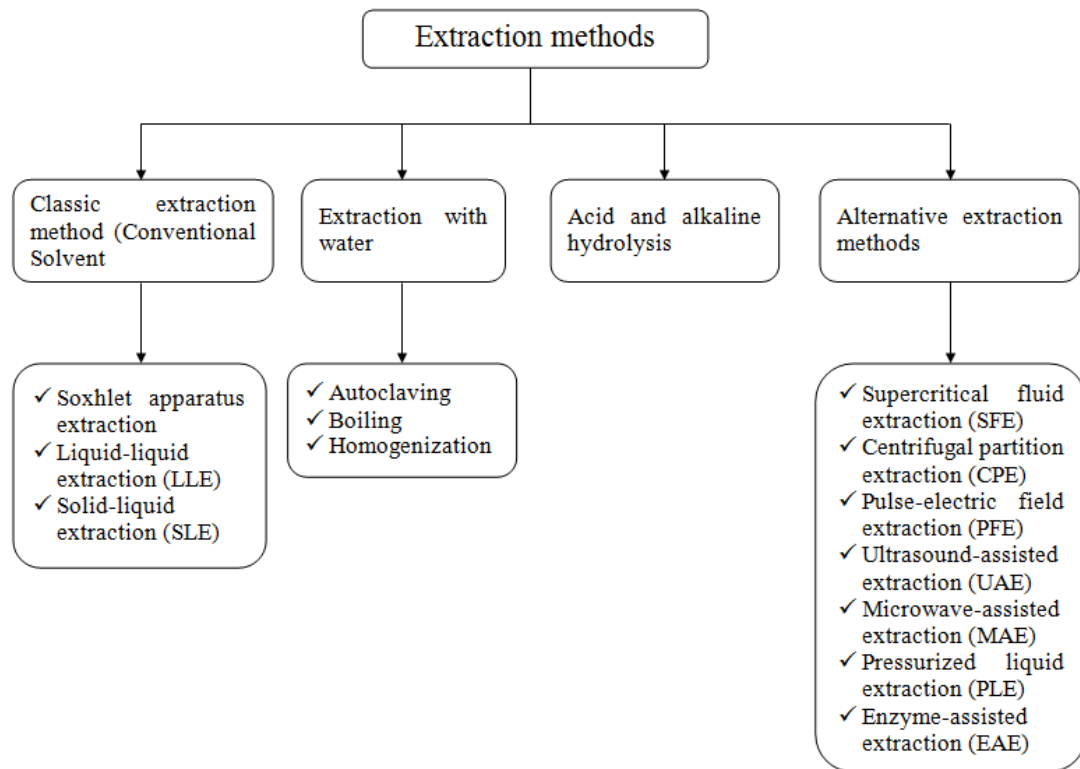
Extraction methods

Classic extraction method (Conventional Solvent

Extraction with water

Acid and alkaline hydrolysis

Alternative extraction methods

✓ Soxhlet apparatus extraction
✓ Liquid-liquid extraction (LLE)
✓ Solid-liquid extraction (SLE)

✓ Autoclaving
✓ Boiling
✓ Homogenization

✓ Supercritical fluid extraction (SFE)
✓ Centrifugal partition extraction (CPE)
✓ Pulse-electric field extraction (PFE)
✓ Ultrasound-assisted extraction (UAE)
✓ Microwave-assisted extraction (MAE)
✓ Pressurized liquid extraction (PLE)
✓ Enzyme-assisted extraction (EAE)